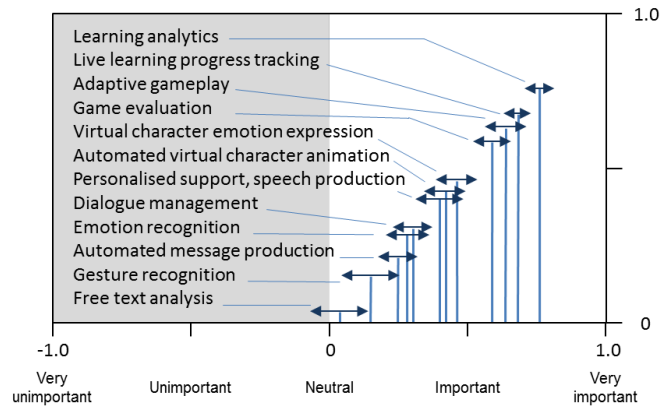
Learning analytics
Live learning progress tracking
Adaptive gameplay
Game evaluation
Virtual character emotion expression
Automated virtual character animation
Personalised support, speech production
Dialogue management
Emotion recognition
Automated message production
Gesture recognition
Free text analysis

1.0
0

-1.0
0
1.0

Very unimportant
Unimportant
Neutral
Important
Very important